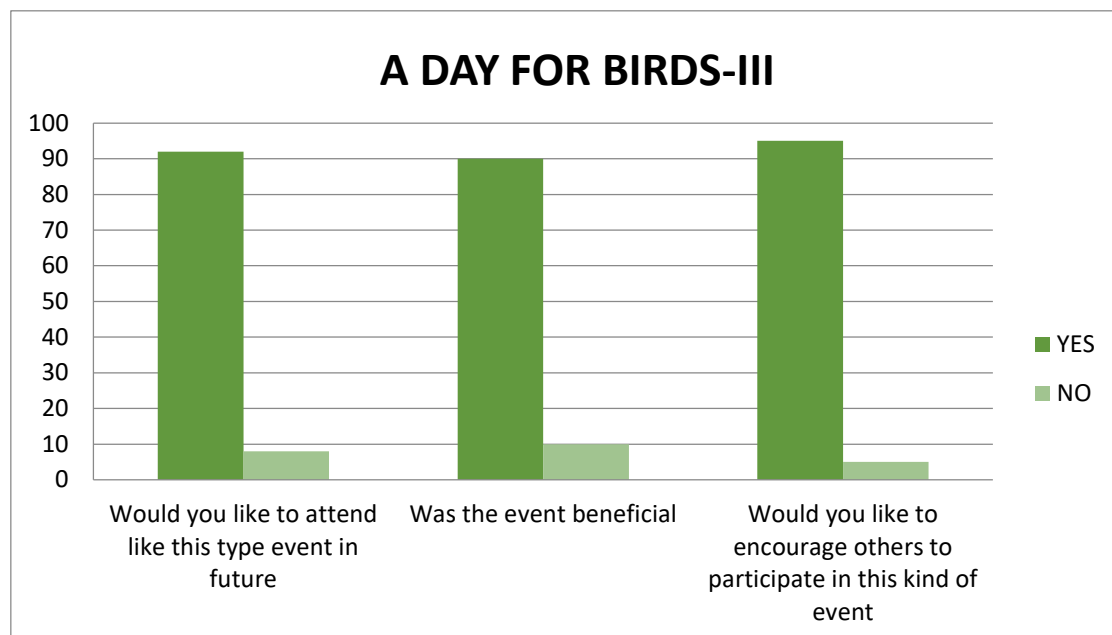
A DAY FOR BIRDS-III

100
90
80
70
60
50
40
30
20
10
0

Would you like to attend like this type event in future

Was the event beneficial

Would you like to encourage others to participate in this kind of event

YES
NO